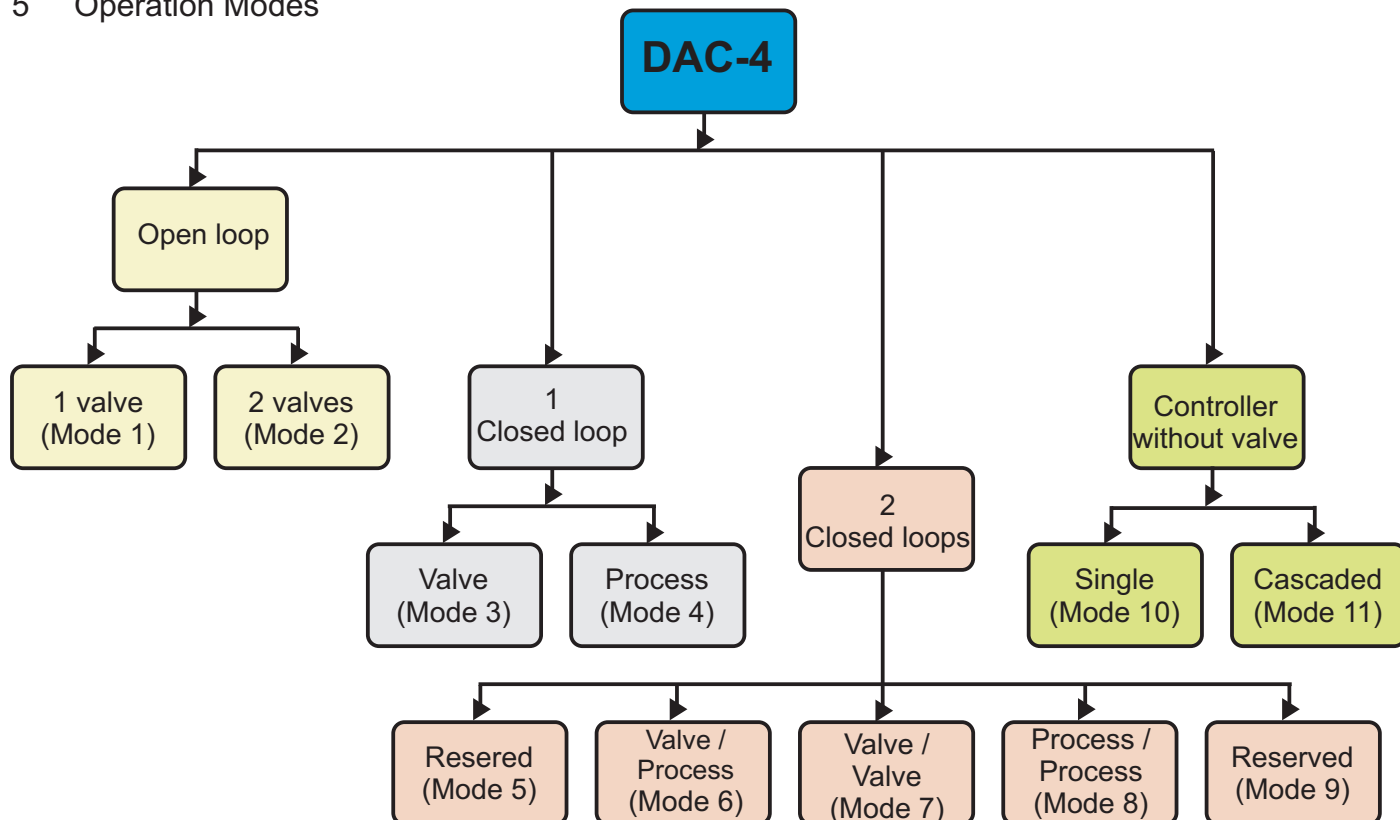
5 Operation Modes

DAC-4

Open loop

1 valve
(Mode 1)

2 valves
(Mode 2)

1
Closed loop

Valve
(Mode 3)

Process
(Mode 4)

2
Closed loops

Controller
without valve

Single
(Mode 10)

Cascaded
(Mode 11)

Resered
(Mode 5)

Valve /
Process
(Mode 6)

Valve /
Valve
(Mode 7)

Process /
Process
(Mode 8)

Reserved
(Mode 9)